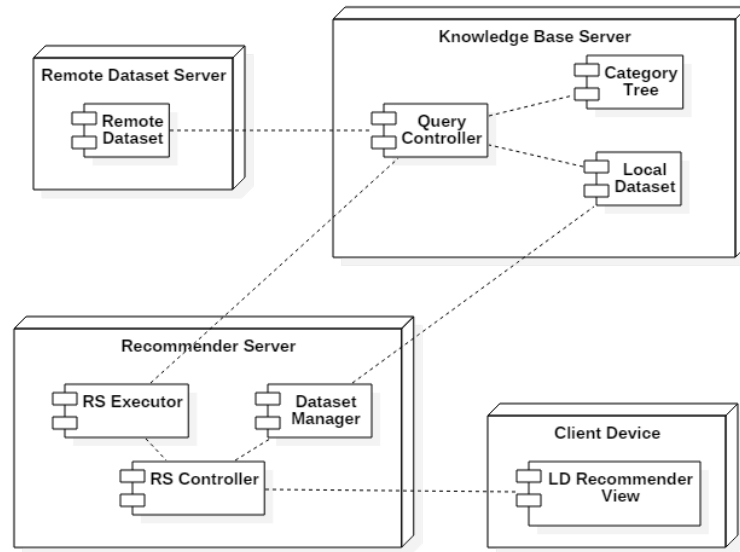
Remote Dataset Server

Remote Dataset

Knowledge Base Server

Category Tree

Query Controller

Local Dataset

Recommender Server

RS Executor

Dataset Manager

RS Controller

Client Device

LD Recommender View